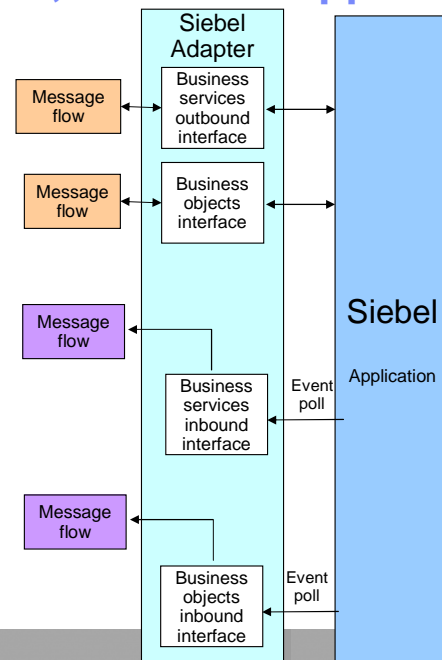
Siebel Adapter

Message flow

Business services outbound interface

Message flow

Business objects interface

Message flow

Business services inbound interface

Event poll

Message flow

Business objects inbound interface

Event poll

Siebel

Application